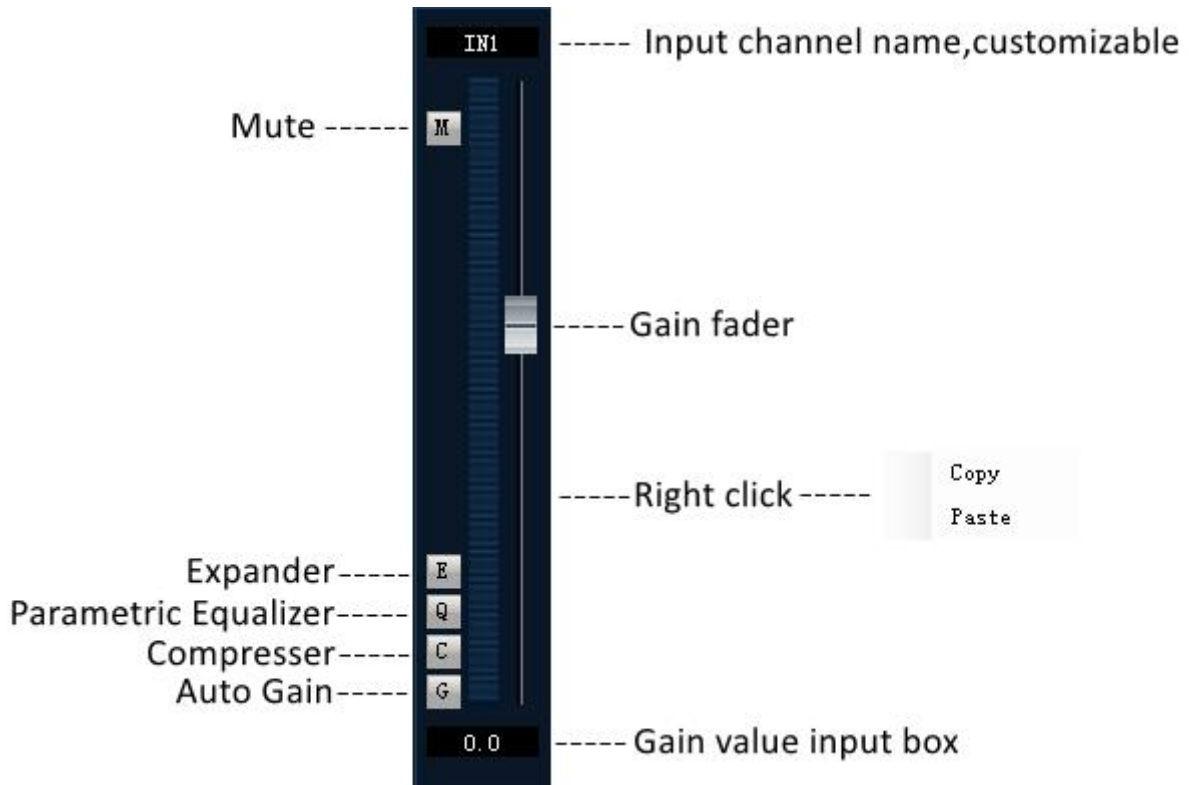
IN1 ----- Input channel name,customizable

Mute ------ M

-----Gain fader

-----Right click-----

Copy
Paste

Expander----- E
Parametric Equalizer----- Q
Compresser----- C
Auto Gain----- G

0.0 ----- Gain value input box